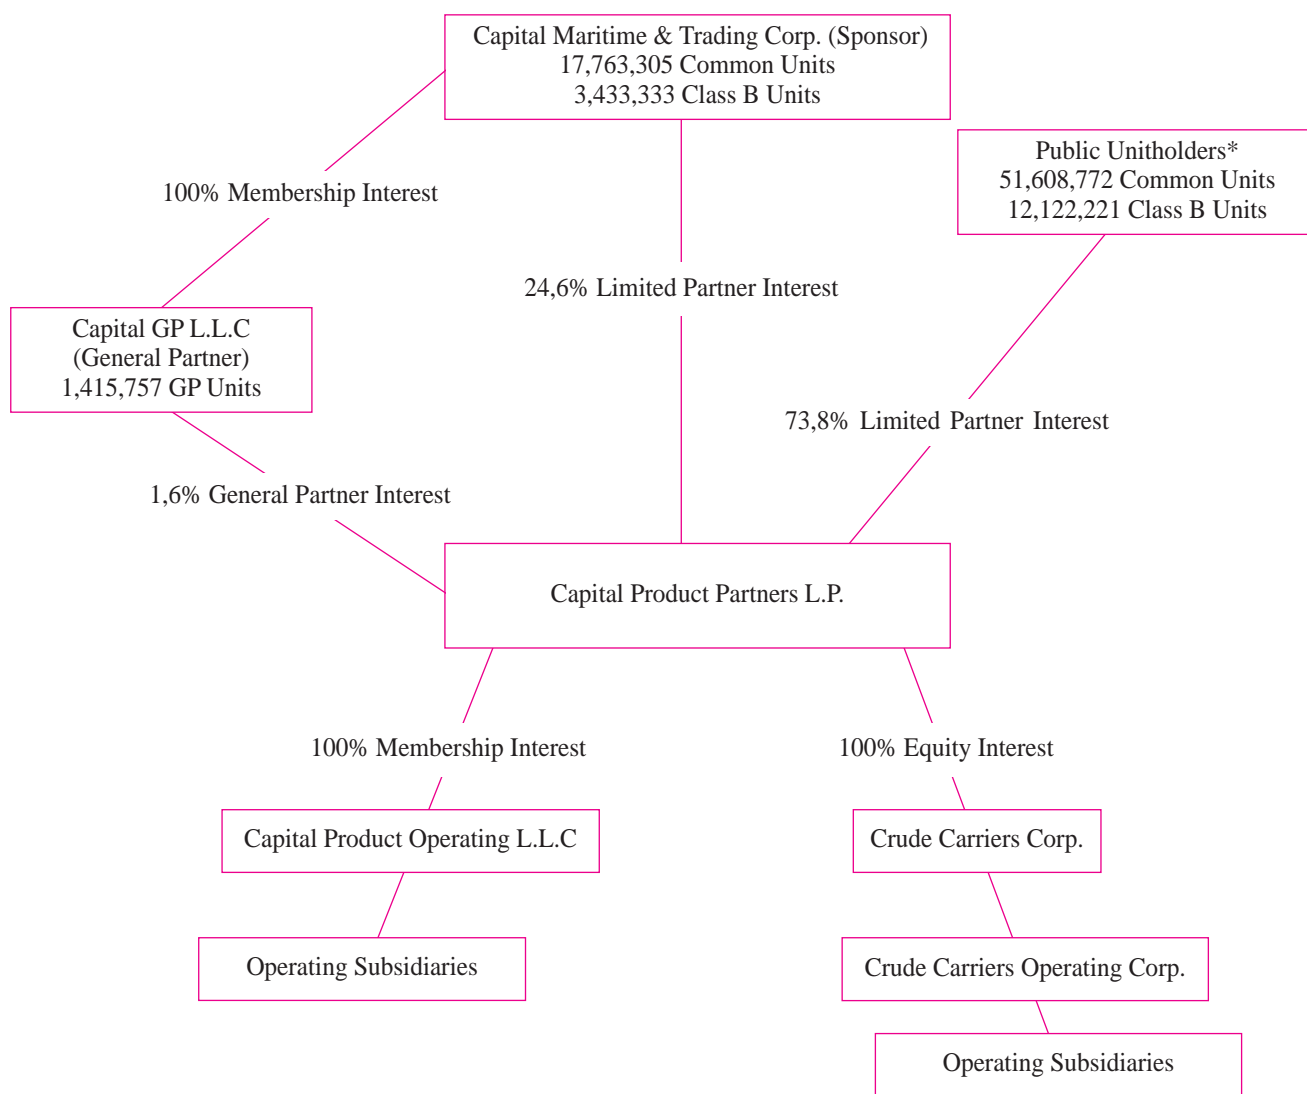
Capital Maritime & Trading Corp. (Sponsor)
17,763,305 Common Units
3,433,333 Class B Units

Public Unitholders*
51,608,772 Common Units
12,122,221 Class B Units

100% Membership Interest

24,6% Limited Partner Interest

Capital GP L.L.C
(General Partner)
1,415,757 GP Units

73,8% Limited Partner Interest

1,6% General Partner Interest

Capital Product Partners L.P.

100% Membership Interest

100% Equity Interest

Capital Product Operating L.L.C

Crude Carriers Corp.

Operating Subsidiaries

Crude Carriers Operating Corp.

Operating Subsidiaries